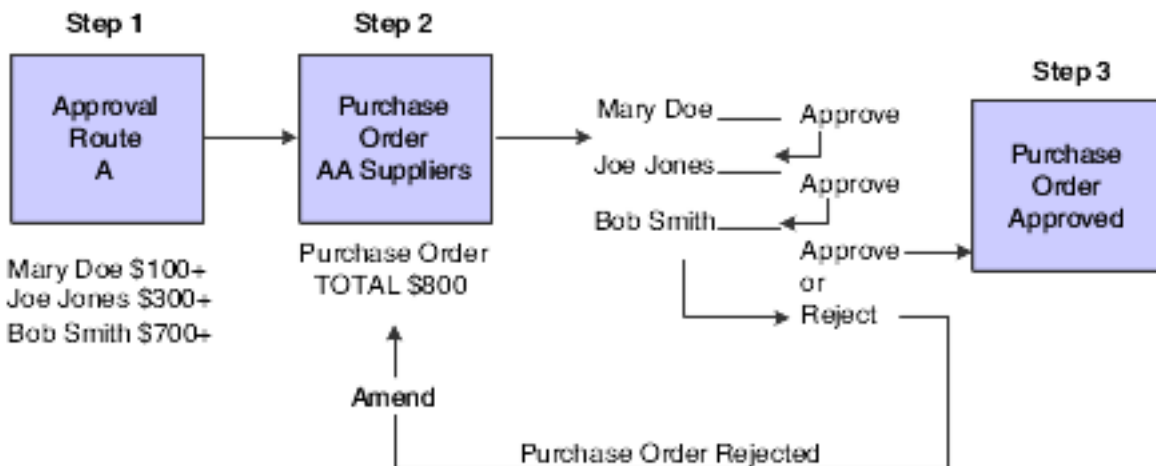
Step 1

Approval Route A

Mary Doe $100+
Joe Jones $300+
Bob Smith $700+

Step 2

Purchase Order AA Suppliers

Purchase Order TOTAL $800

Amend

Mary Doe

Approve

Joe Jones

Approve

Bob Smith

Approve or Reject

Step 3

Purchase Order Approved

Purchase Order Rejected